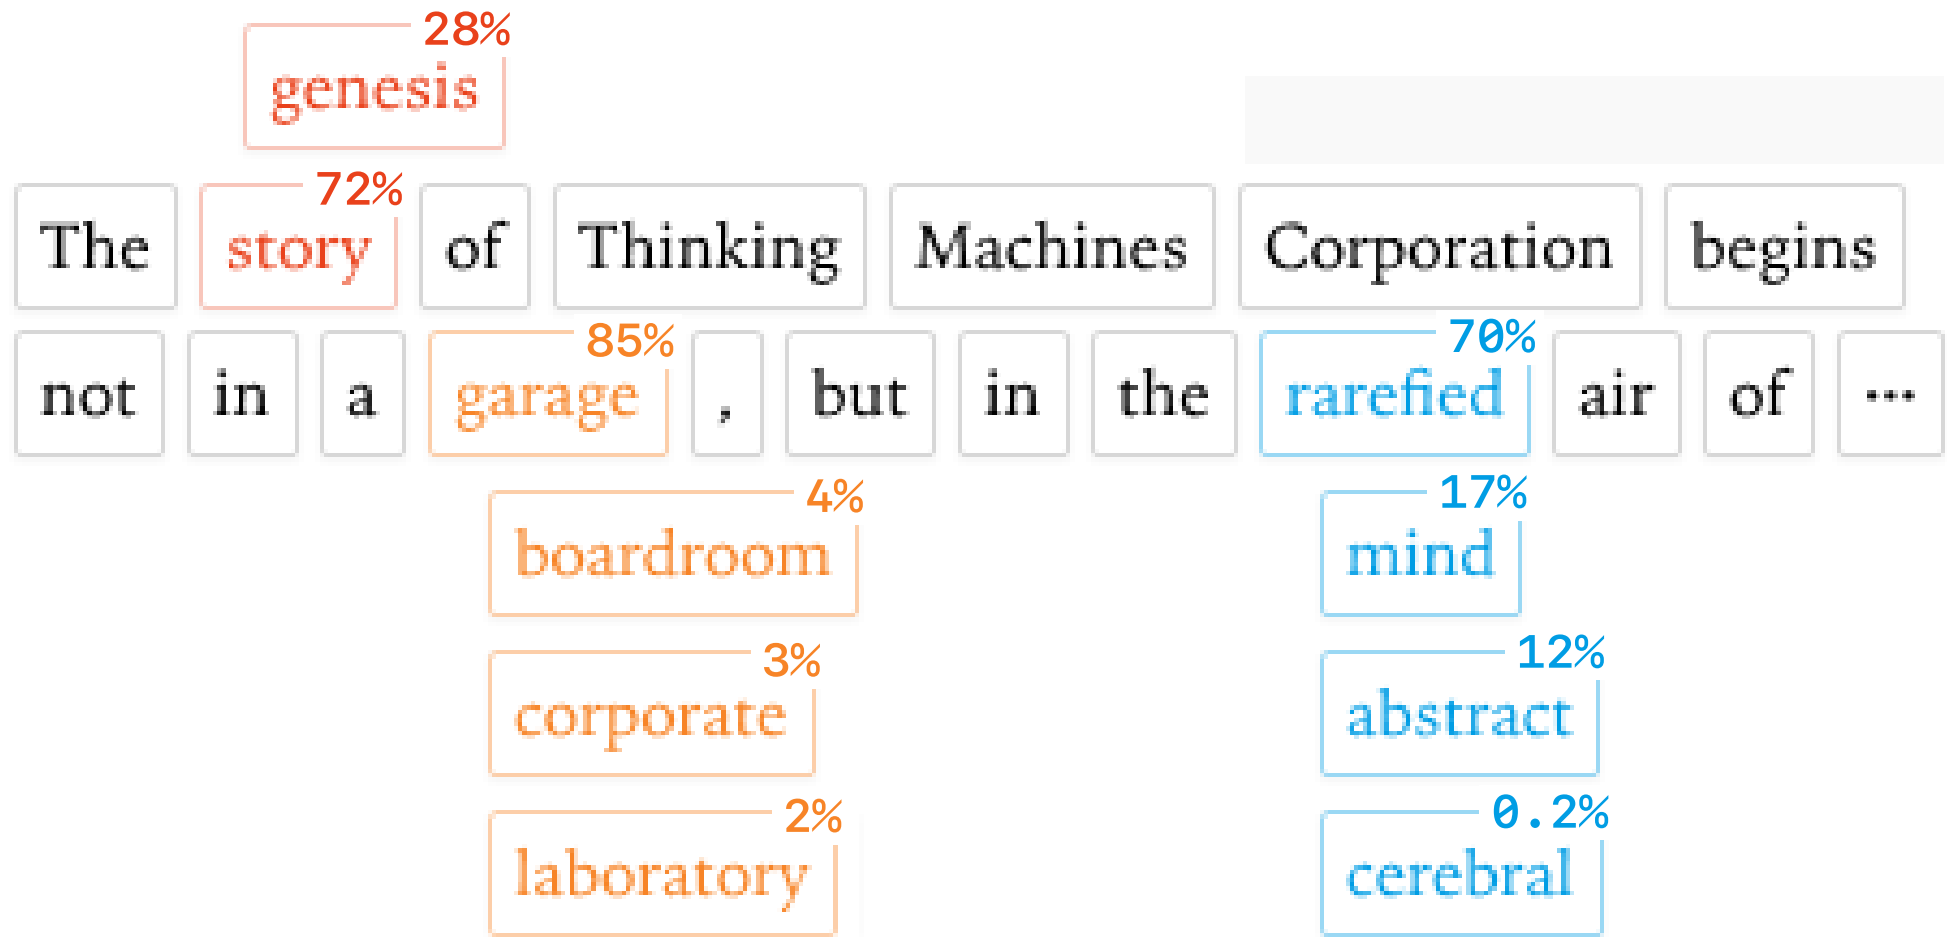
28%
genesis

72%
The story of Thinking Machines Corporation begins

85% 70%
not in a garage , but in the rarefied air of ...

4%
boardroom

17%
mind

3%
corporate

12%
abstract

2%
laboratory

0.2%
cerebral